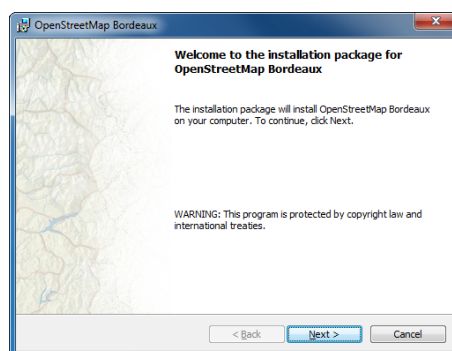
OpenStreetMap Bordeaux

Welcome to the installation package for OpenStreetMap Bordeaux

The installation package will install OpenStreetMap Bordeaux on your computer. To continue, click Next.

WARNING: This program is protected by copyright law and international treaties.

< Back
Next >
Cancel